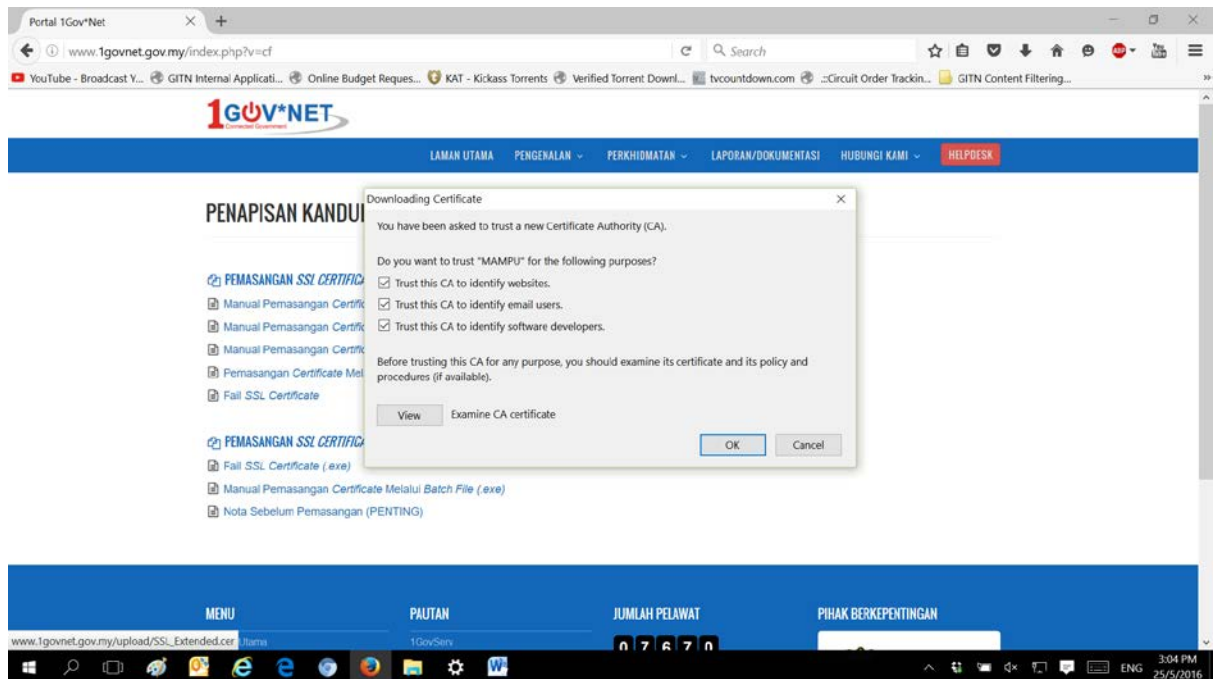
Portal 1Gov*Net

www.1govnet.gov.my/index.php?v=cf

Search

YouTube - Broadcast Y... GITN Internal Applicati... Online Budget Reques... KAT - Kickass Torrents Verified Torrent Downl... tvcountdown.com ::Circuit Order Trackin... GITN Content Filtering...

1GOV*NET

LAMAN UTAMA PENGENALAN PERKHIDMATAN LAPORAN/DOKUMENTASI HUBUNGI KAMI HELPDESK

PENAPISAN KANDU

PEMASANGAN SSL CERTIFIC

Manual Pemasangan Certific

Manual Pemasangan Certific

Manual Pemasangan Certific

Pemasangan Certificate Mel

Fail SSL Certificate

PEMASANGAN SSL CERTIFIC

Fail SSL Certificate (.exe)

Manual Pemasangan Certificate Melalui Batch File (.exe)

Nota Sebelum Pemasangan (PENTING)

Downloading Certificate

You have been asked to trust a new Certificate Authority (CA).

Do you want to trust "MAMPU" for the following purposes?

Trust this CA to identify websites.

Trust this CA to identify email users.

Trust this CA to identify software developers.

Before trusting this CA for any purpose, you should examine its certificate and its policy and procedures (if available).

View Examine CA certificate

OK Cancel

MENU

PAUTAN

JUMLAH PELAWAT

PIHAK BERKEPENTINGAN

www.1govnet.gov.my/upload/SSL_Extended.cer Utama

1GovServ

0 7 6 7 0

ENG 3:04 PM 25/5/2016